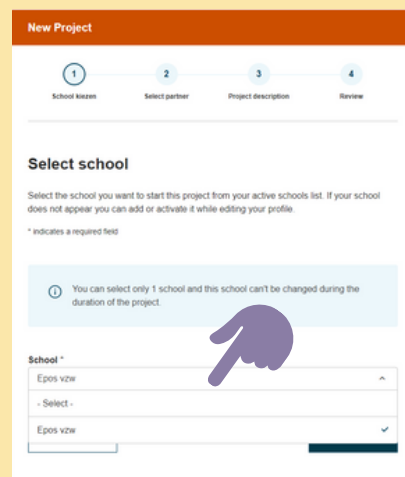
New Project

1 School kiezen
2 Select partner
3 Project description
4 Review

Select school

Select the school you want to start this project from your active schools list. If your school does not appear you can add or activate it while editing your profile.

* indicates a required field

You can select only 1 school and this school can't be changed during the duration of the project.

School *

Epos vzw

- Select -

Epos vzw